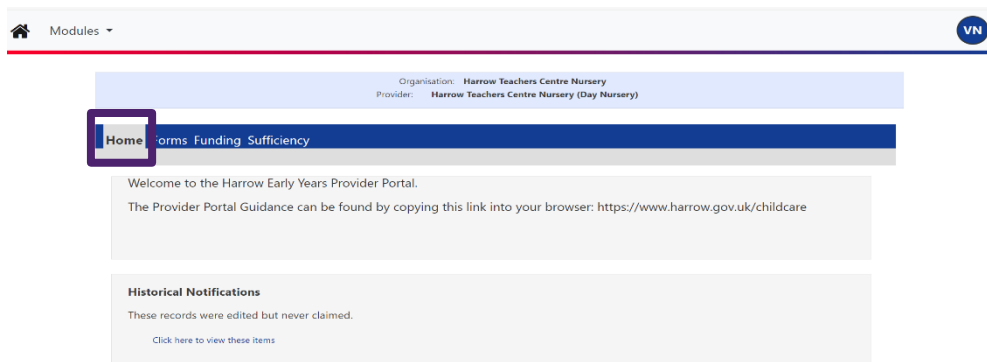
Modules

VN

Organisation: Harrow Teachers Centre Nursery
Provider: Harrow Teachers Centre Nursery (Day Nursery)

Home Forms Funding Sufficiency

Welcome to the Harrow Early Years Provider Portal.

The Provider Portal Guidance can be found by copying this link into your browser: https://www.harrow.gov.uk/childcare

Historical Notifications

These records were edited but never claimed.

Click here to view these items